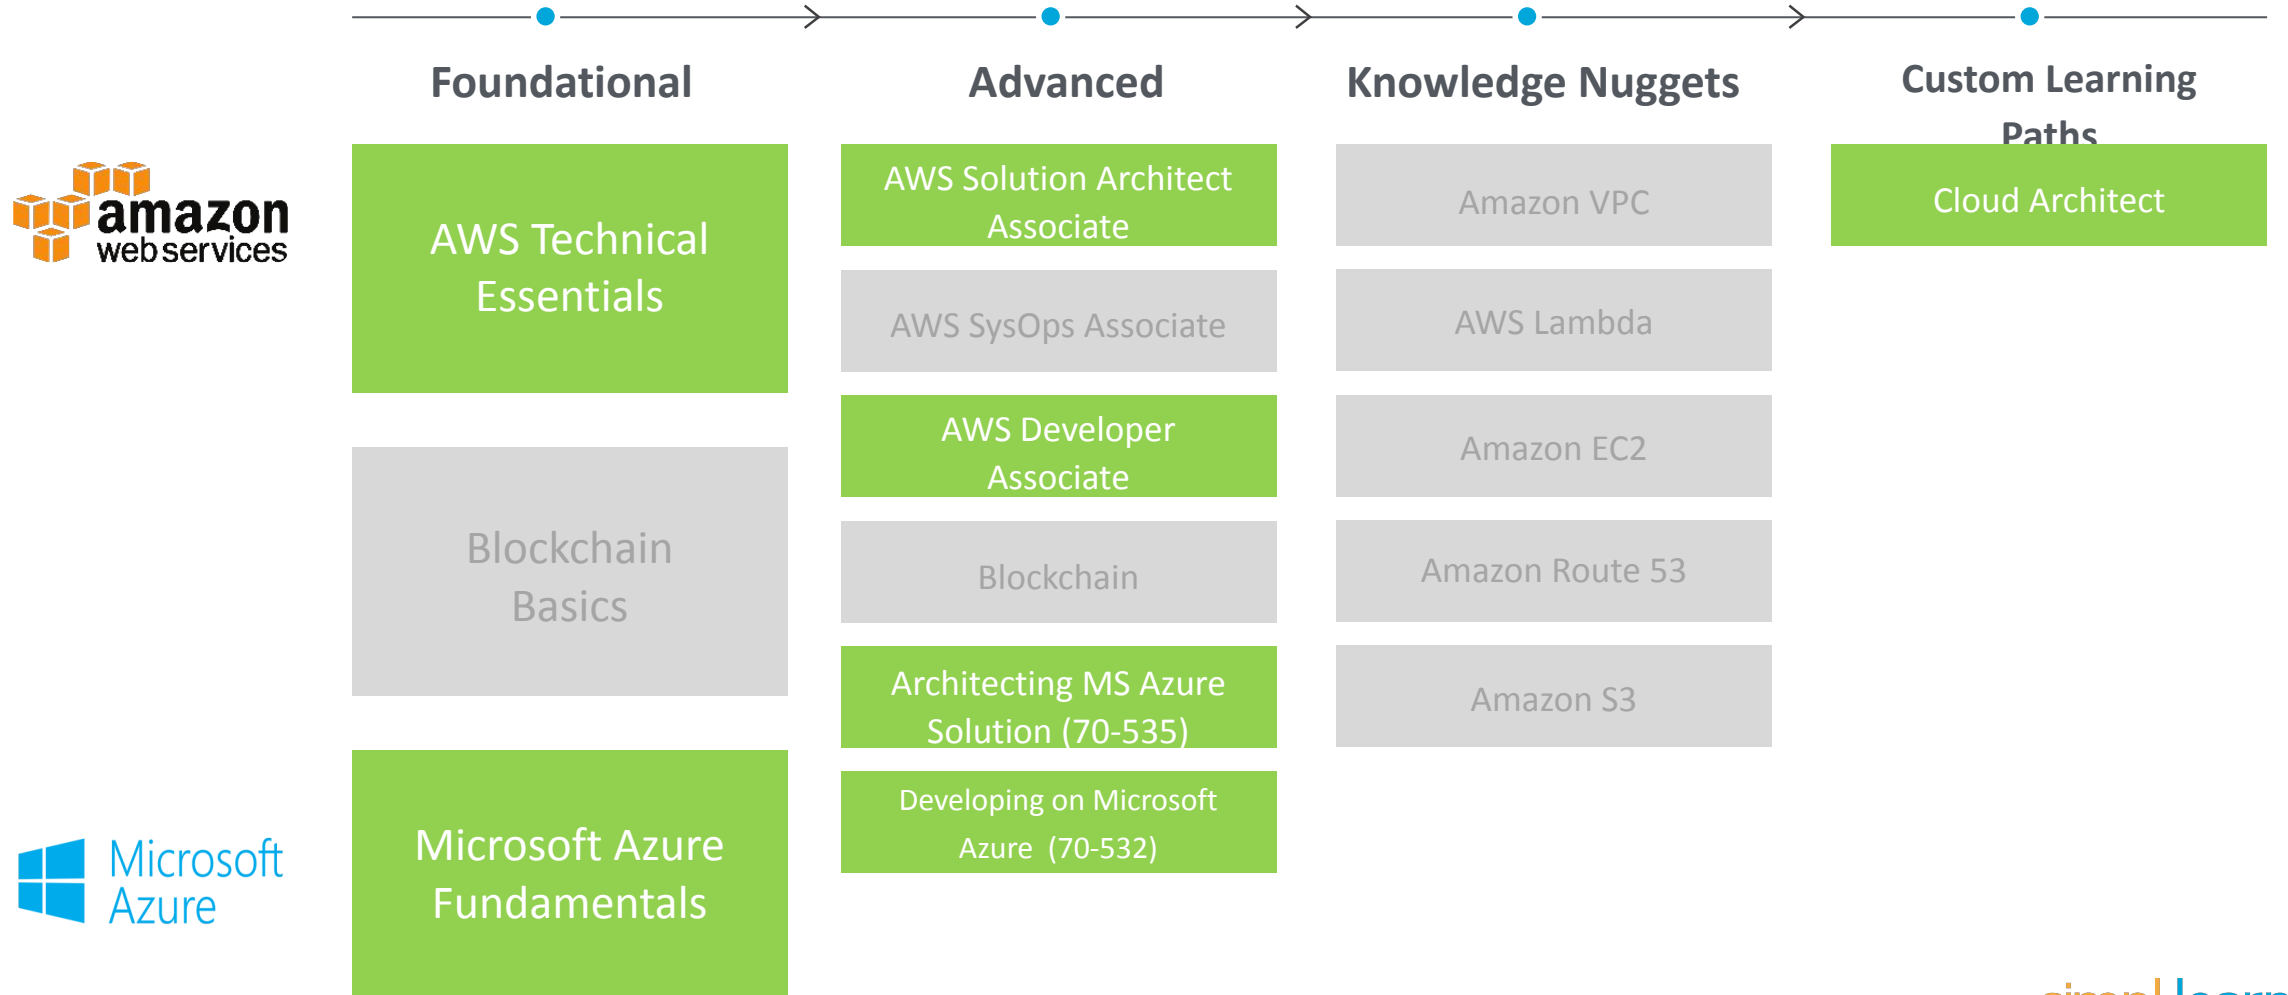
Foundational

Advanced

Knowledge Nuggets

Custom Learning Paths

amazon web services

AWS Technical Essentials

Blockchain Basics

Microsoft Azure

Microsoft Azure Fundamentals

AWS Solution Architect Associate

AWS SysOps Associate

AWS Developer Associate

Blockchain

Architecting MS Azure Solution (70-535)

Developing on Microsoft Azure (70-532)

Amazon VPC

AWS Lambda

Amazon EC2

Amazon Route 53

Amazon S3

Cloud Architect

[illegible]